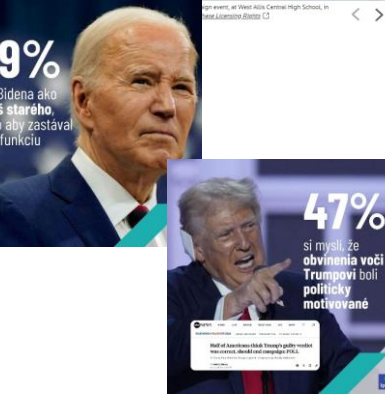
gn event, at West Allis Central High School, in
hase Licensing Rights

9%
Bidena ako
starého,
aby zastával
funkciu

47%
si myslí, že
obvinenia voči
Trumpovi boli
politicky
motivované

Half of Americans think Trump's guilty verdict was correct, should end campaign: POLL